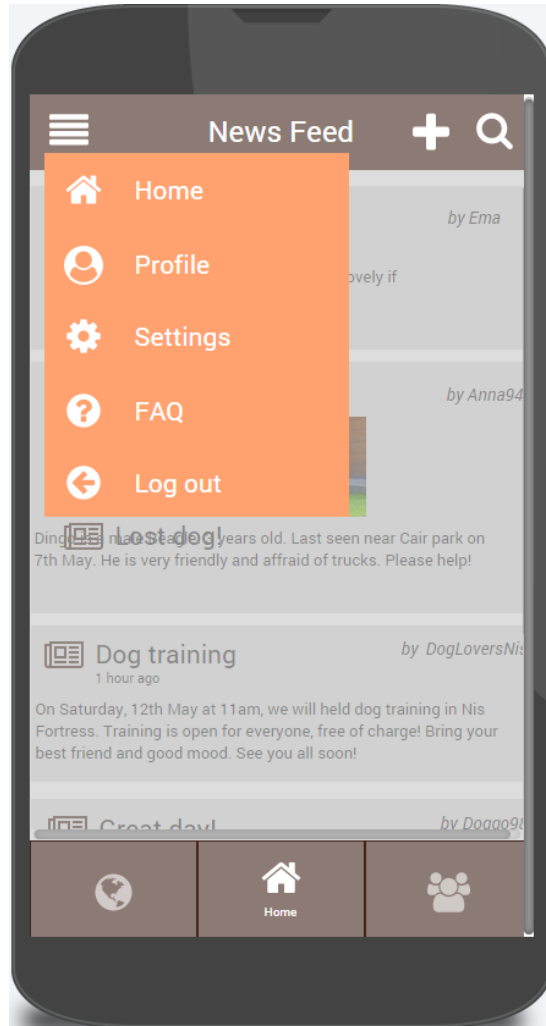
News Feed

Home

Profile

Settings

FAQ

Log out

by Ema

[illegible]ovely if

by Anna94

Lost dog!

Ding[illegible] male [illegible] years old. Last seen near Cair park on 7th May. He is very friendly and affraid of trucks. Please help!

Dog training

1 hour ago

by DogLoversNis

On Saturday, 12th May at 11am, we will held dog training in Nis Fortress. Training is open for everyone, free of charge! Bring your best friend and good mood. See you all soon!

Great day!

by Doggo98

Home